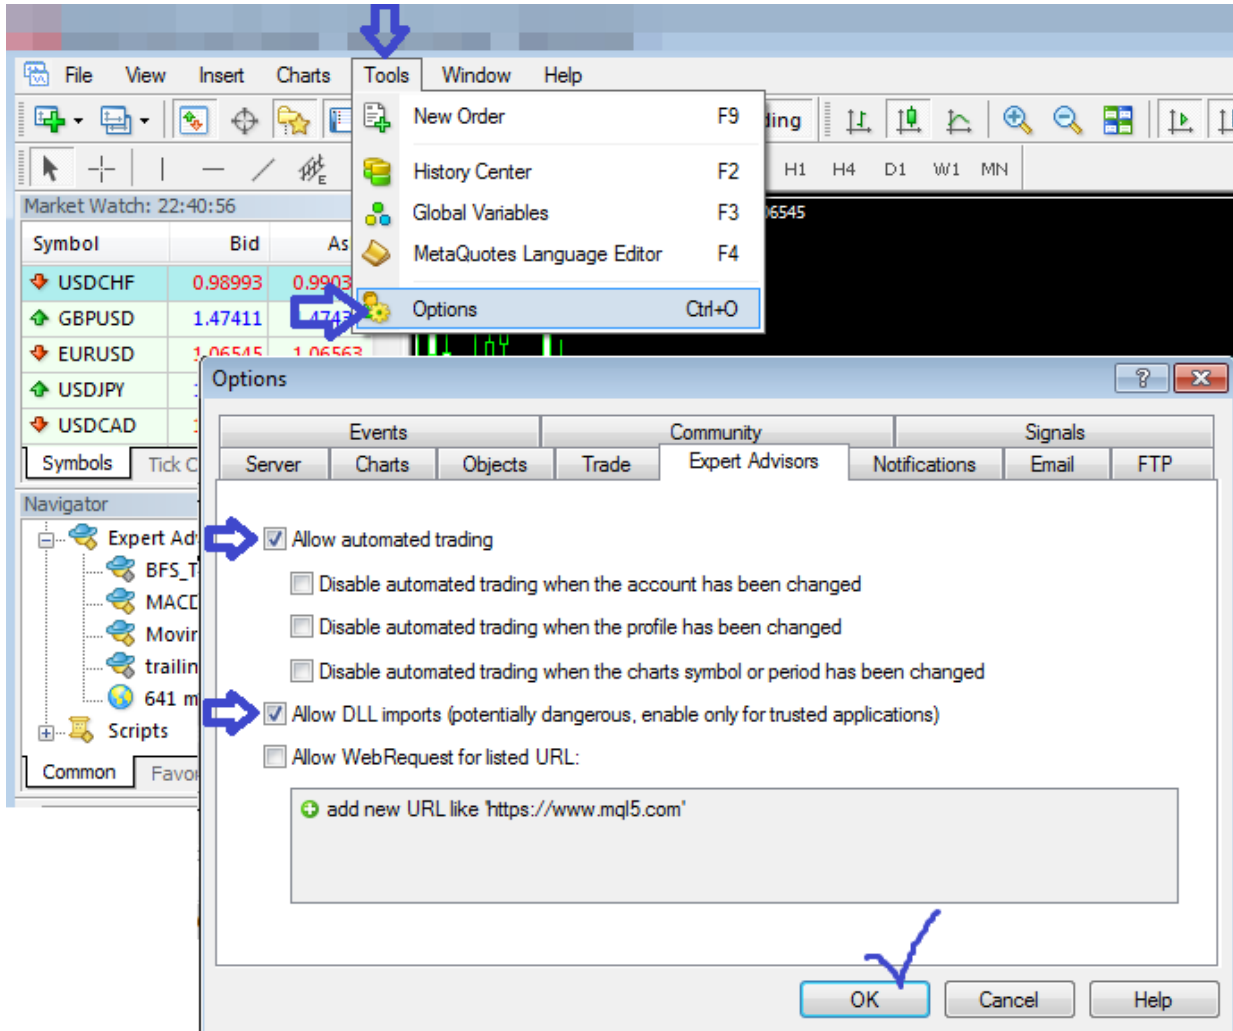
File View Insert Charts Tools Window Help

New Order F9
History Center F2
Global Variables F3
MetaQuotes Language Editor F4
Options Ctrl+O

ding
H1 H4 D1 W1 MN
06545

Market Watch: 22:40:56

| Symbol | Bid | As |
|---|---|---|
| USDCHF | 0.98993 | 0.9903 |
| GBPUSD | 1.47411 | 1.474 |
| EURUSD | 1.06545 | 1.06563 |
| USDJPY | 1 | |
| USDCAD | 1 | |

Symbols Tick C

Navigator
Expert Adv
BFS_T
MACD
Movir
trailin
641 m
Scripts

Common Favor

Options
?

Events Community Signals
Server Charts Objects Trade Expert Advisors Notifications Email FTP

Allow automated trading
Disable automated trading when the account has been changed
Disable automated trading when the profile has been changed
Disable automated trading when the charts symbol or period has been changed
Allow DLL imports (potentially dangerous, enable only for trusted applications)
Allow WebRequest for listed URL:
add new URL like 'https://www.mql5.com'

OK Cancel Help